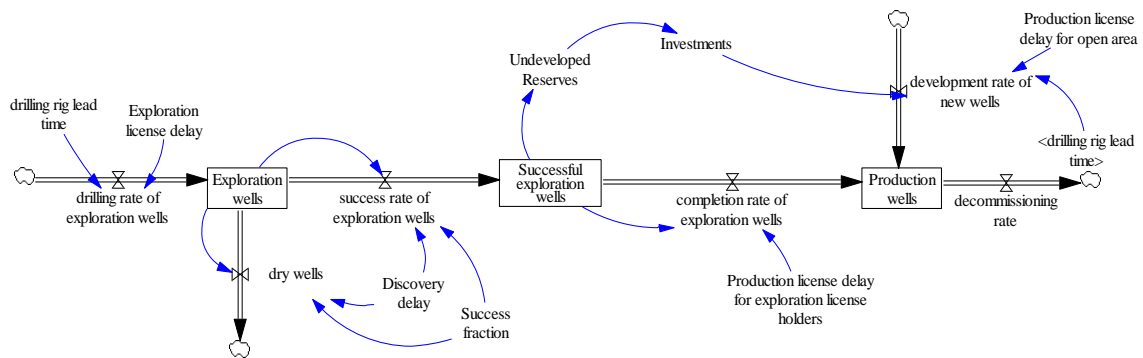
Undeveloped Reserves

Investments

Production license delay for open area

development rate of new wells

drilling rig lead time

Exploration license delay

<drilling rig lead time>

drilling rate of exploration wells

Exploration wells

success rate of exploration wells

Successful exploration wells

completion rate of exploration wells

Production wells

decommissioning rate

dry wells

Discovery delay

Success fraction

Production license delay for exploration license holders